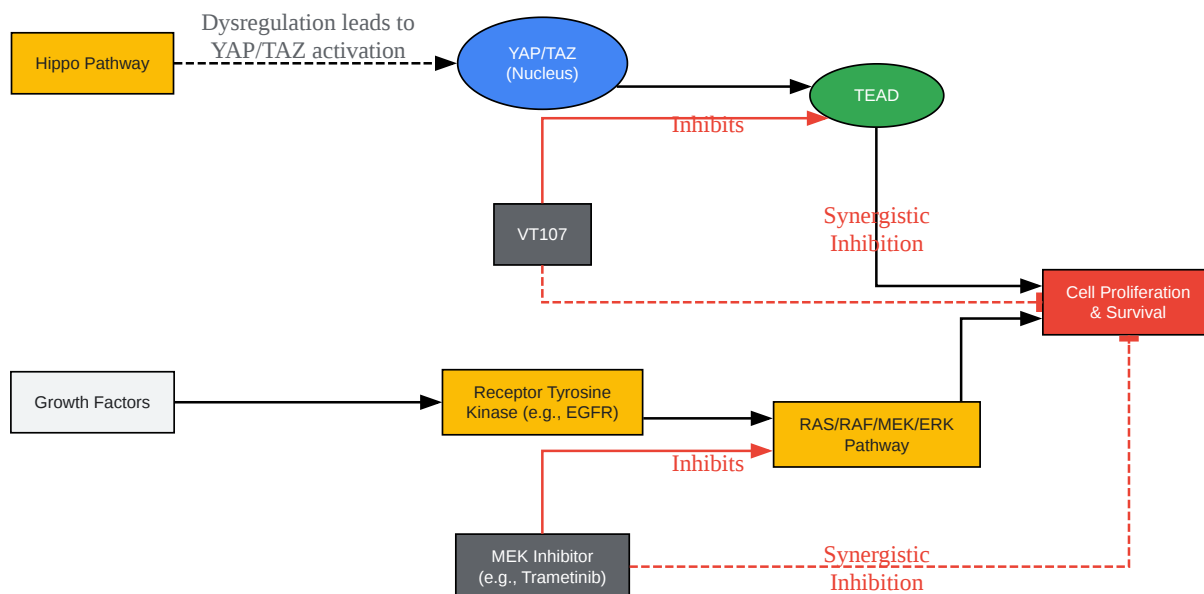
Hippo Pathway

Dysregulation leads to YAP/TAZ activation

YAP/TAZ (Nucleus)

TEAD

Inhibits

VT107

Synergistic Inhibition

Cell Proliferation & Survival

Growth Factors

Receptor Tyrosine Kinase (e.g., EGFR)

RAS/RAF/MEK/ERK Pathway

Inhibits

MEK Inhibitor (e.g., Trametinib)

Synergistic Inhibition